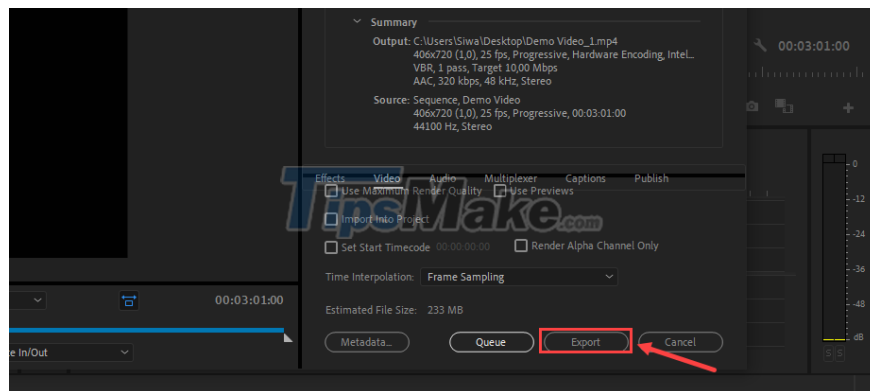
Summary

Output: C:\Users\Siwa\Desktop\Demo Video_1.mp4
406x720 (1,0), 25 fps, Progressive, Hardware Encoding, Intel...
VBR, 1 pass, Target 10,00 Mbps
AAC, 320 kbps, 48 kHz, Stereo

Source: Sequence, Demo Video
406x720 (1,0), 25 fps, Progressive, 00:03:01:00
44100 Hz, Stereo

Effects Video Audio Multiplexer Captions Publish

Use Maximum Render Quality Use Previews

Import Into Project

Set Start Timecode 00:00:00:00 Render Alpha Channel Only

Time Interpolation: Frame Sampling

Estimated File Size: 233 MB

Metadata... Queue Export Cancel

00:03:01:00

00:03:01:00

e In/Out

TipsMake.com

0
-12
-24
-36
-48
dB
S S